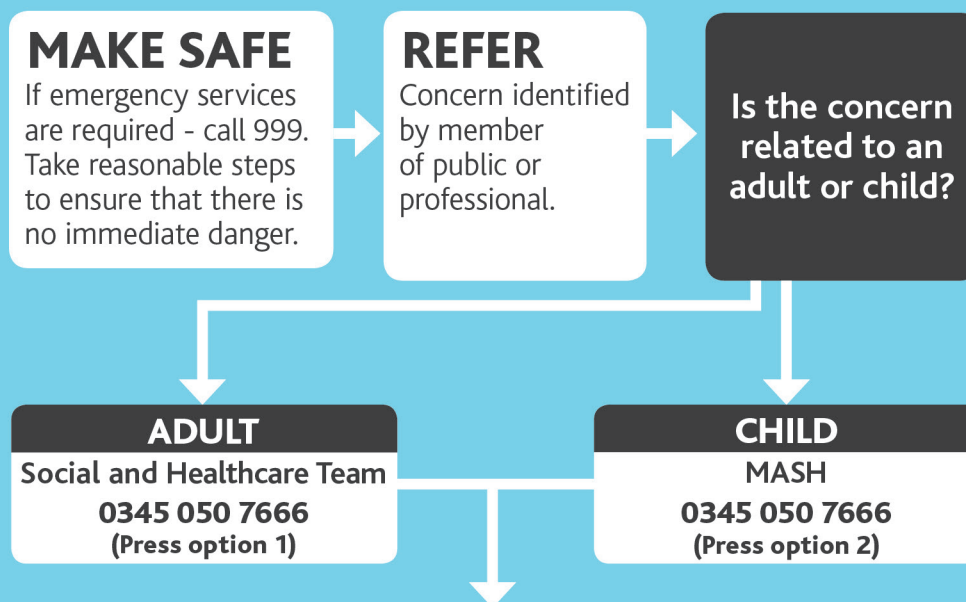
MAKE SAFE
If emergency services are required - call 999. Take reasonable steps to ensure that there is no immediate danger.

REFER
Concern identified by member of public or professional.

Is the concern related to an adult or child?

ADULT
Social and Healthcare Team
0345 050 7666
(Press option 1)

CHILD
MASH
0345 050 7666
(Press option 2)